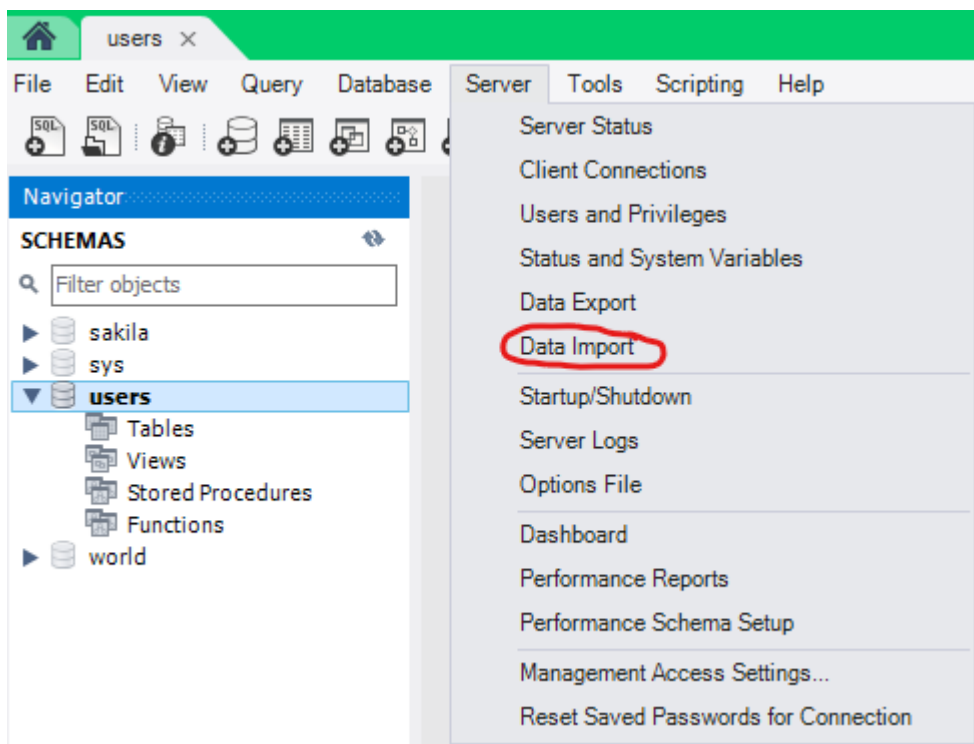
users ×

File Edit View Query Database Server Tools Scripting Help

SQL SQL

Navigator

SCHEMAS

Filter objects

sakila
sys
users
Tables
Views
Stored Procedures
Functions
world

Server Status
Client Connections
Users and Privileges
Status and System Variables
Data Export
Data Import
Startup/Shutdown
Server Logs
Options File
Dashboard
Performance Reports
Performance Schema Setup
Management Access Settings...
Reset Saved Passwords for Connection